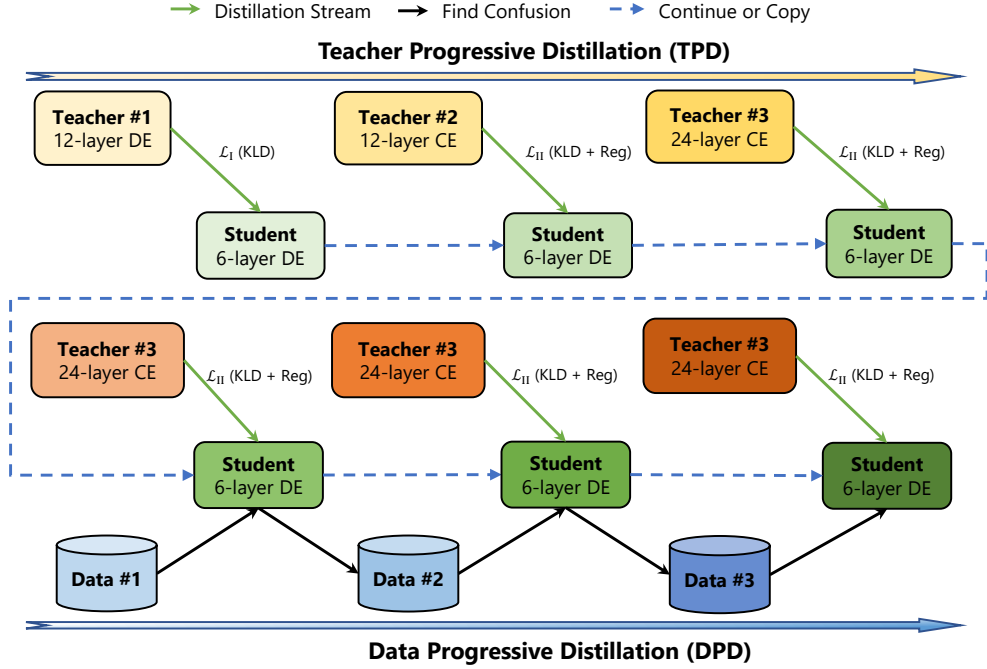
Distillation Stream
Find Confusion
Continue or Copy

Teacher Progressive Distillation (TPD)

Teacher #1
12-layer DE

$\mathcal{L}_{\text{I}}$ (KLD)

Teacher #2
12-layer CE

$\mathcal{L}_{\text{II}}$ (KLD + Reg)

Teacher #3
24-layer CE

$\mathcal{L}_{\text{II}}$ (KLD + Reg)

Student
6-layer DE

Student
6-layer DE

Student
6-layer DE

Teacher #3
24-layer CE

$\mathcal{L}_{\text{II}}$ (KLD + Reg)

Teacher #3
24-layer CE

$\mathcal{L}_{\text{II}}$ (KLD + Reg)

Teacher #3
24-layer CE

$\mathcal{L}_{\text{II}}$ (KLD + Reg)

Student
6-layer DE

Student
6-layer DE

Student
6-layer DE

Data #1

Data #2

Data #3

Data Progressive Distillation (DPD)